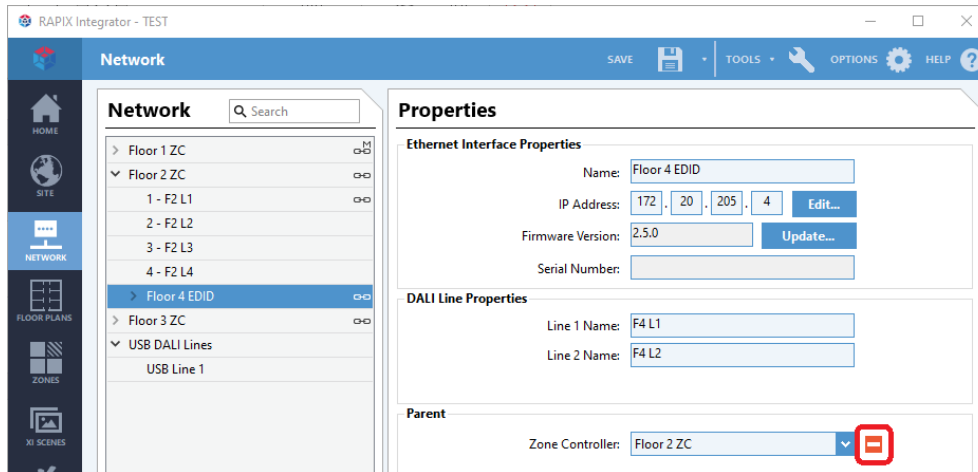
RAPIX Integrator - TEST

Network

SAVE

TOOLS

OPTIONS

HELP

HOME

SITE

NETWORK

FLOOR PLANS

ZONES

XI SCENES

Network

Search

Floor 1 ZC

Floor 2 ZC

1 - F2 L1

2 - F2 L2

3 - F2 L3

4 - F2 L4

Floor 4 EDID

Floor 3 ZC

USB DALI Lines

USB Line 1

Properties

Ethernet Interface Properties

Name: Floor 4 EDID

IP Address: 172 . 20 . 205 . 4 Edit...

Firmware Version: 2.5.0 Update...

Serial Number:

DALI Line Properties

Line 1 Name: F4 L1

Line 2 Name: F4 L2

Parent

Zone Controller: Floor 2 ZC